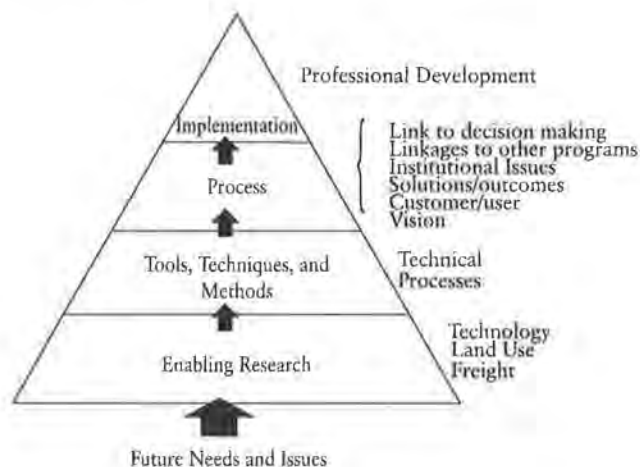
Professional Development

Implementation

Process

Link to decision making
Linkages to other programs
Institutional Issues
Solutions/outcomes
Customer/user
Vision

Tools, Techniques, and Methods

Technical Processes

Enabling Research

Technology
Land Use
Freight

Future Needs and Issues